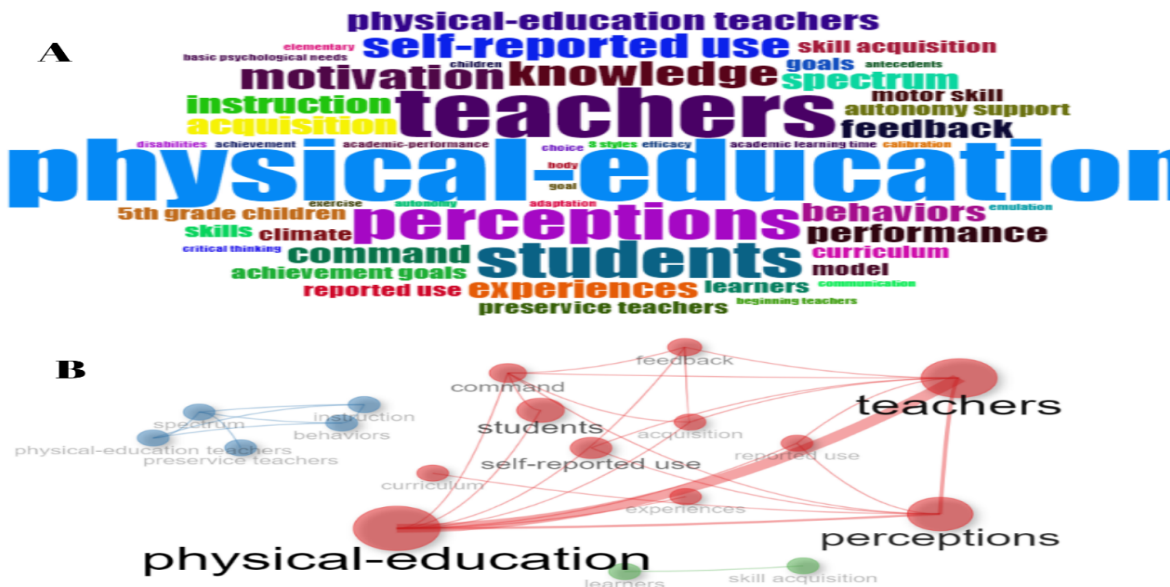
A

physical-education teachers
elementary
self-reported use
skill acquisition
basic psychological needs
children
goals
antecedents
motivation
knowledge
spectrum
motor skill
instruction
teachers
autonomy support
acquisition
feedback
disabilities
achievement
academic-performance
choice
3 styles
efficacy
academic learning time
calibration
physical-education
body
goal
exercise
autonomy
adaptation
emulation
5th grade children
perceptions
behaviors
skills
climate
performance
critical thinking
command
curriculum
students
achievement goals
model
reported use
experiences
learners
communication
preservice teachers
beginning teachers

B

feedback
command
teachers
instruction
spectrum
students
behaviors
acquisition
physical-education teachers
preservice teachers
self-reported use
reported use
curriculum
experiences
perceptions
physical-education
learners
skill acquisition